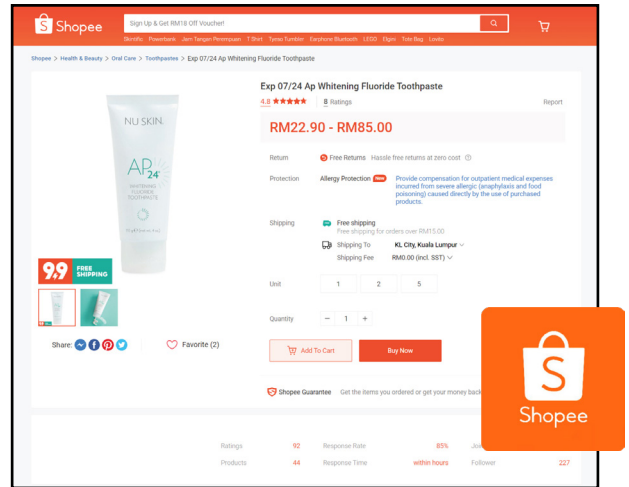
Shopee

Sign Up & Get RM18 Off Voucher!

Skintific Powerbank Jam Tangan Perempuan T Shirt Tyeso Tumbler Earphone Bluetooth LEGO Eljim Tote Bag Lovito

Shopee > Health & Beauty > Oral Care > Toothpastes > Exp 07/24 Ap Whitening Fluoride Toothpaste

NU SKIN. AP 24 WHITENING FLUORIDE TOOTHPASTE

9.9 FREE SHIPPING

Share:

Favorite (2)

Exp 07/24 Ap Whitening Fluoride Toothpaste

4.8 ★★★★★ | 8 Ratings

Report

RM22.90 - RM85.00

Return | Free Returns | Hassle free returns at zero cost

Protection | Allergy Protection New | Provide compensation for outpatient medical expenses incurred from severe allergic (anaphylaxis and food poisoning) caused directly by the use of purchased products.

Shipping | Free shipping | Free shipping for orders over RM15.00

Shipping To | KL City, Kuala Lumpur

Shipping Fee | RM0.00 (incl. SST)

Unit | 1 | 2 | 5

Quantity | − 1 +

Add To Cart

Buy Now

Shopee Guarantee | Get the items you ordered or get your money back

Ratings 92 | Response Rate 85% | Jo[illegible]

Products 44 | Response Time within hours | Follower 227

Shopee